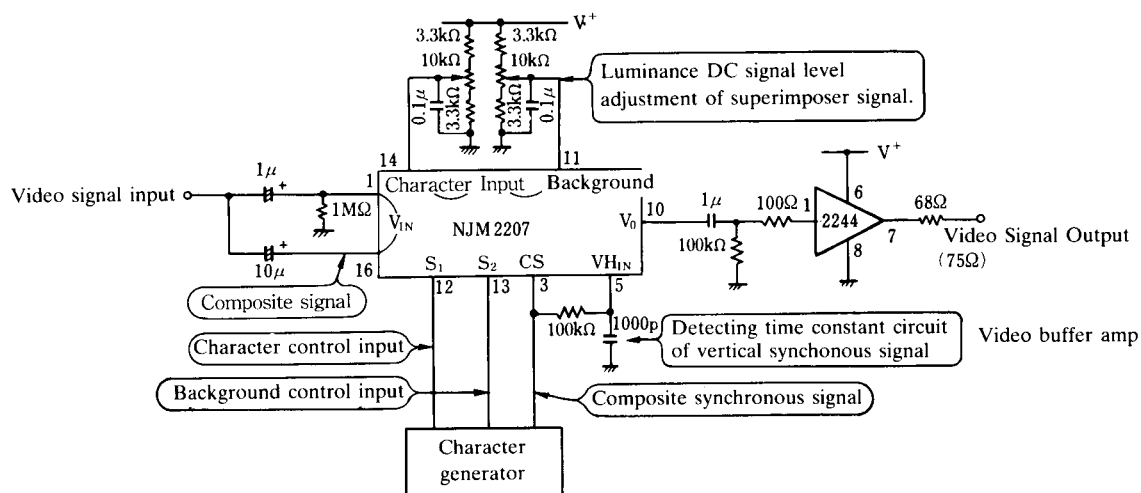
$V^+$
3.3kΩ
3.3kΩ
10kΩ
10kΩ
Luminance DC signal level adjustment of superimposer signal.
0.1μ
3.3kΩ
3.3kΩ
0.1μ
14
11
$V^+$
1μ
1
Character Input Background
Video signal input
1MΩ
$V_{IN}$
NJM 2207
$V_0$
10
1μ
100Ω
1
6
2244
68Ω
7
Video Signal Output
(75Ω)
100kΩ
8
10μ
16
$S_1$
$S_2$
CS
$VH_{IN}$
Composite signal
12
13
3
5
100kΩ
1000p
Detecting time constant circuit of vertical synchonous signal
Video buffer amp
Character control input
Background control input
Composite synchronous signal
Character generator